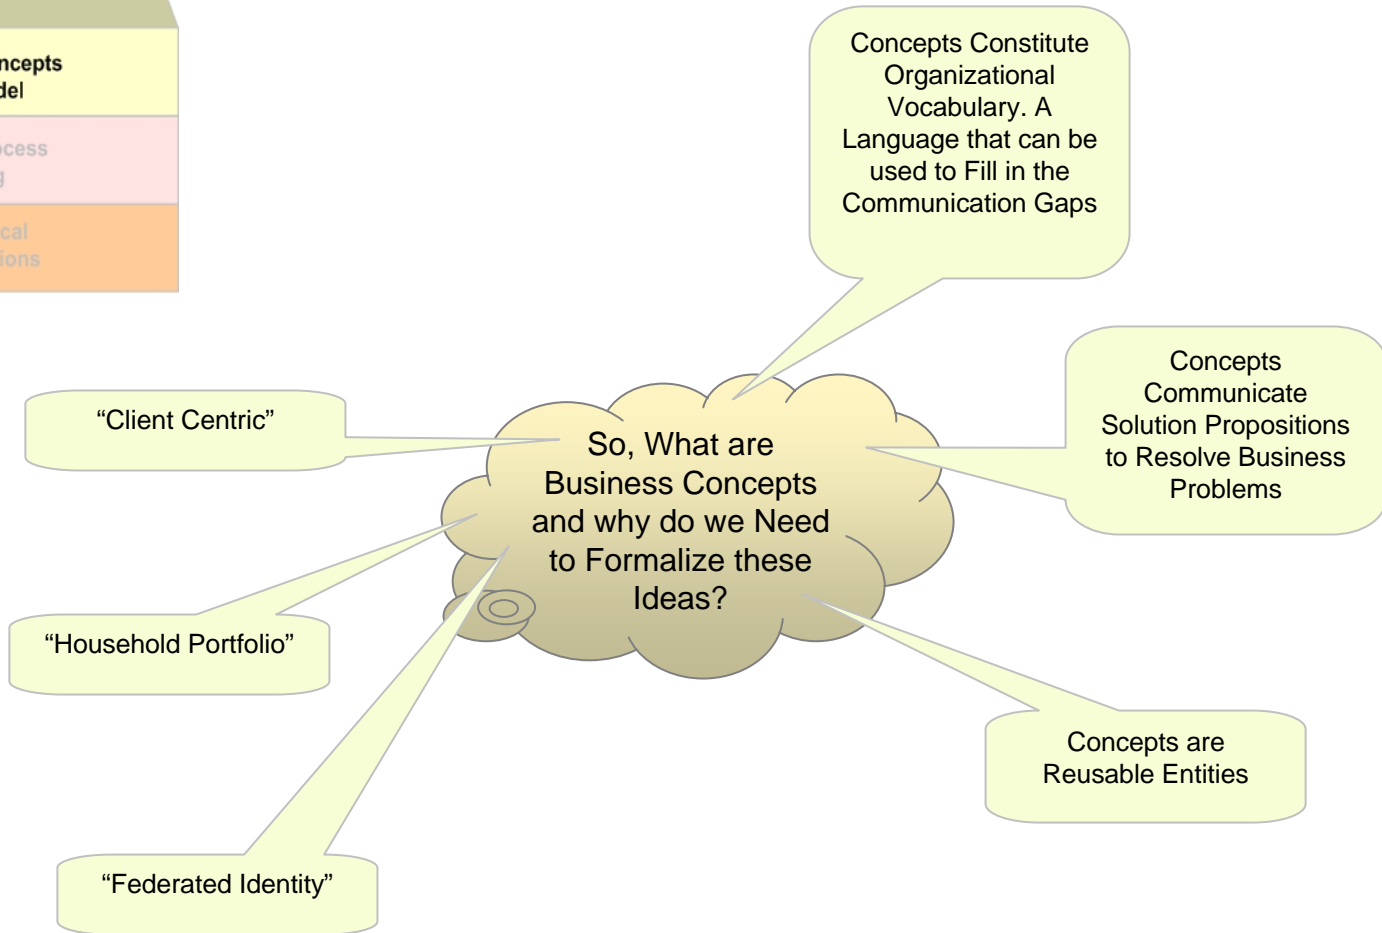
ncepts
del

ocess
g

cal
ions

Concepts Constitute Organizational Vocabulary. A Language that can be used to Fill in the Communication Gaps

Concepts Communicate Solution Propositions to Resolve Business Problems

“Client Centric”

So, What are Business Concepts and why do we Need to Formalize these Ideas?

“Household Portfolio”

Concepts are Reusable Entities

“Federated Identity”